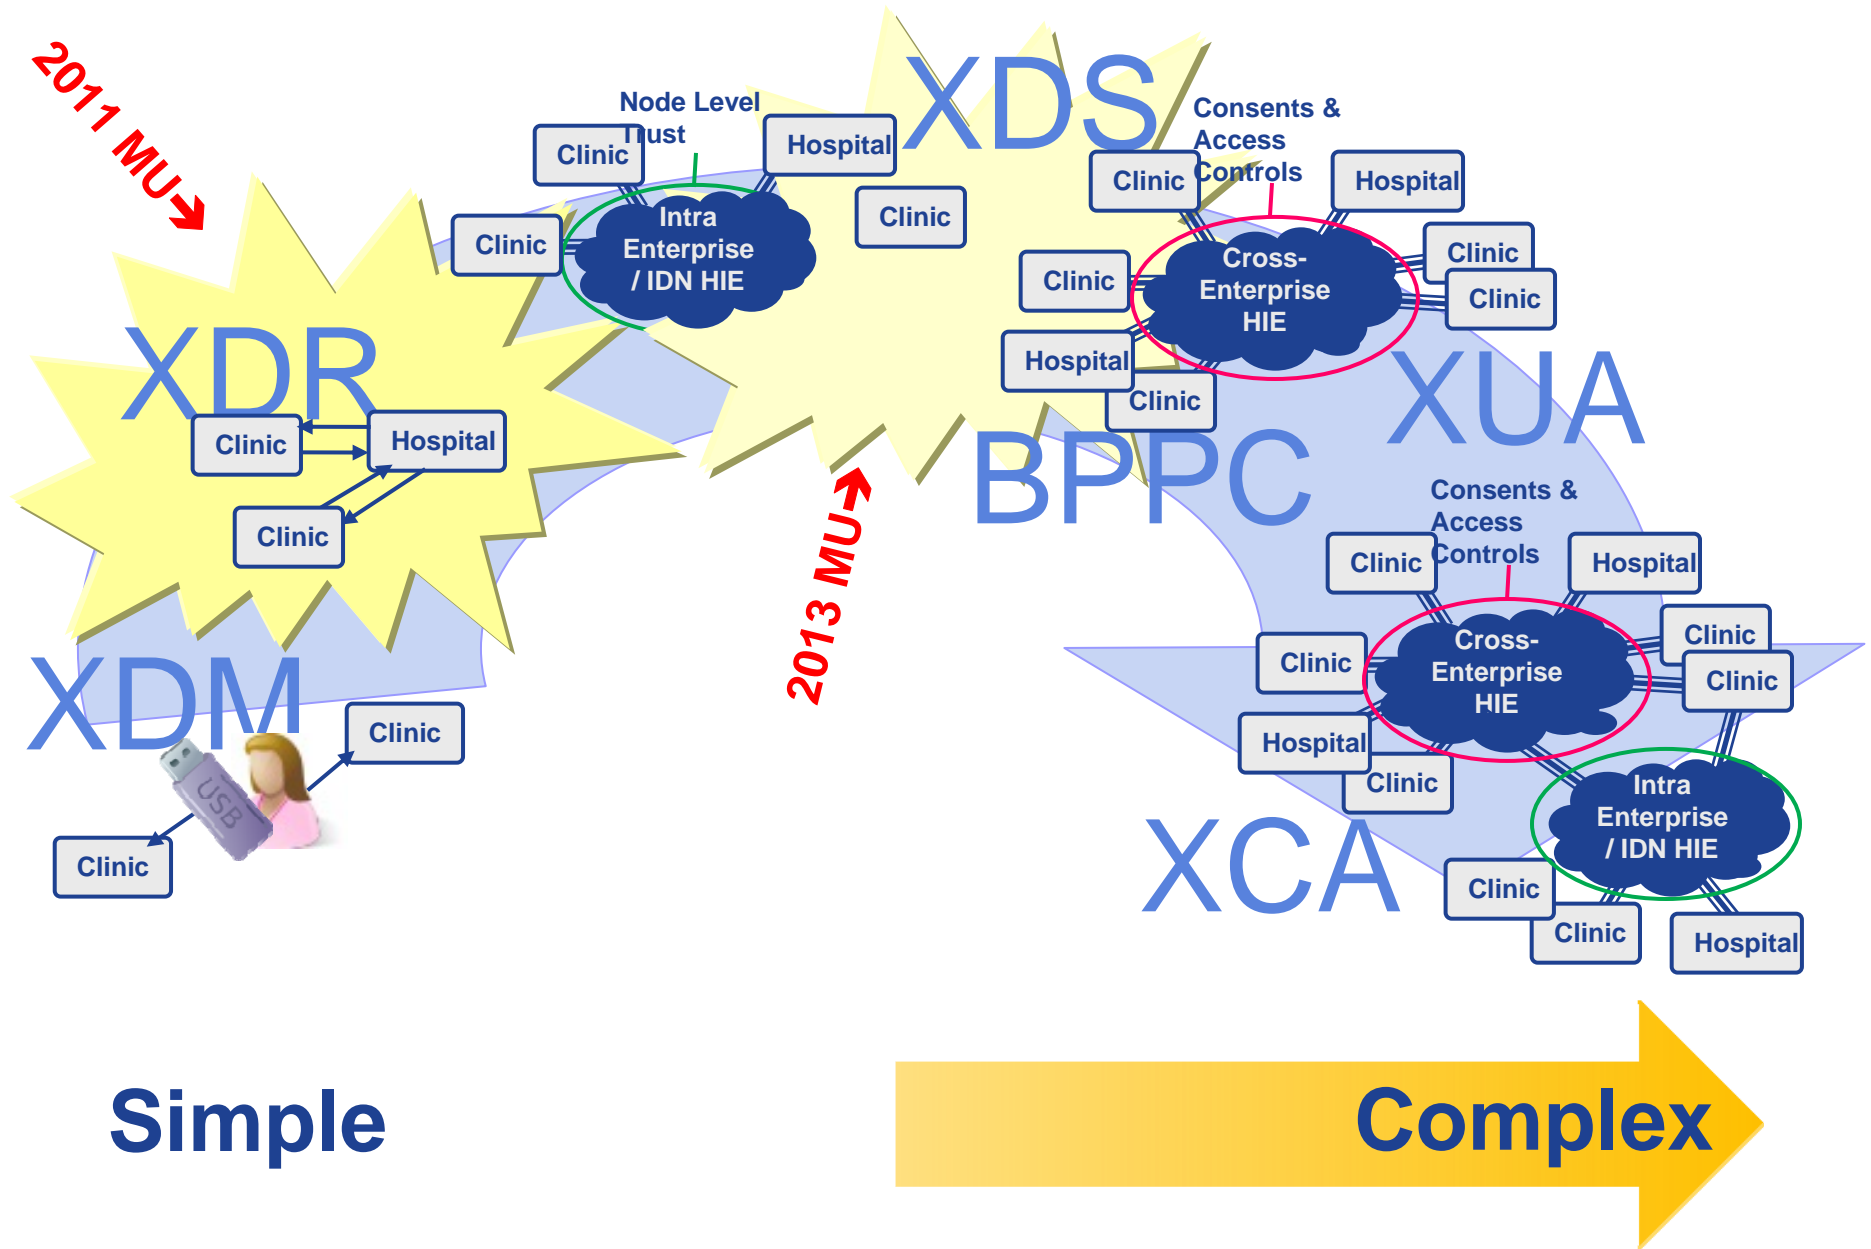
2011 MU

Node Level Trust

Clinic

Hospital

XDS

Consents & Access Controls

Clinic

Hospital

Clinic

Intra Enterprise / IDN HIE

Clinic

Clinic

Cross-Enterprise HIE

Clinic

Clinic

Hospital

Clinic

XDR

Clinic

Hospital

Clinic

XUA

BPPC

2013 MU

Consents & Access Controls

Clinic

Hospital

Clinic

Cross-Enterprise HIE

Clinic

Clinic

Hospital

Clinic

XDM

Clinic

USB

Clinic

Intra Enterprise / IDN HIE

XCA

Clinic

Clinic

Hospital

Simple

Complex